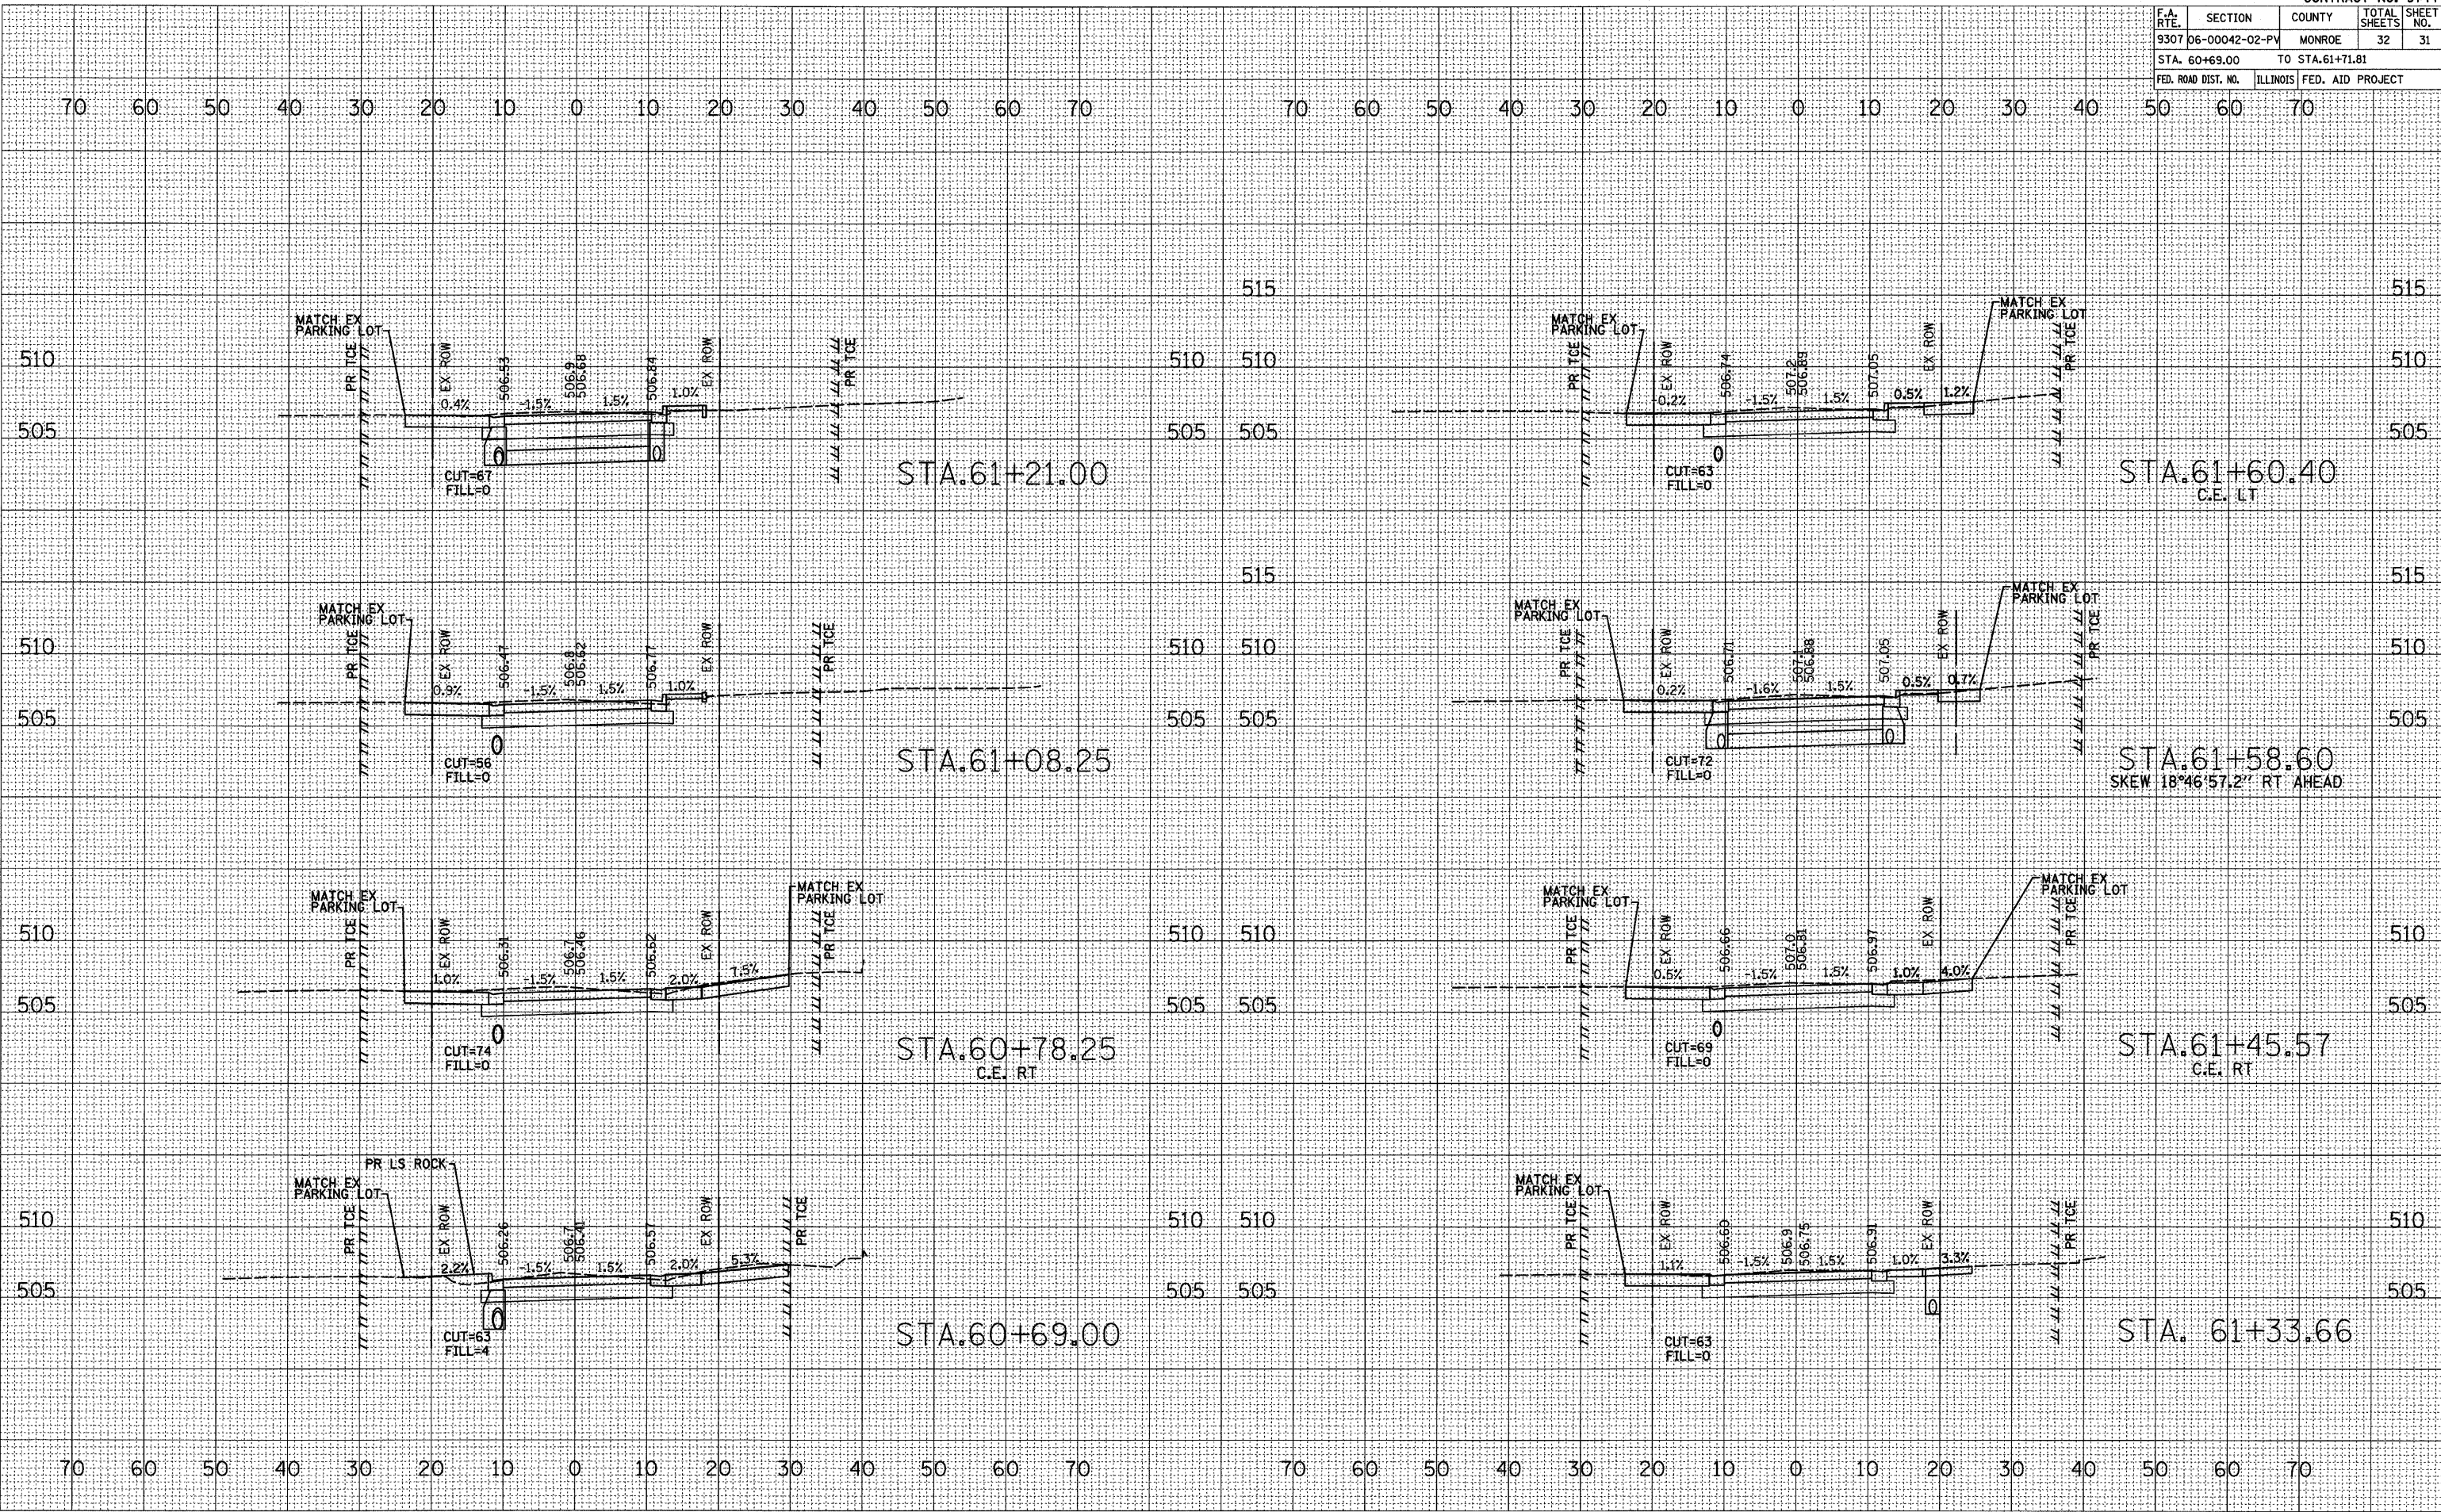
| F.A. RTE. | SECTION | COUNTY | TOTAL SHEETS | SHEET NO. |
|---|---|---|---|---|
| 9307 | 06-00042-02-PV | MONROE | 32 | 31 |
| STA. 60+69.00 | TO STA.61+71.81 | | | |
| FED. ROAD DIST. NO. | ILLINOIS | FED. AID PROJECT | | |

70 60 50 40 30 20 10 0 10 20 30 40 50 60 70

70 60 50 40 30 20 10 0 10 20 30 40 50 60 70

MATCH EX PARKING LOT
PR TCE
EX ROW
506.53
506.8
506.68
506.34
EX ROW
PR TCE
0.4%
-1.5%
1.5%
1.0%
CUT=67
FILL=0
510
505
STA.61+21.00

515
510
505
MATCH EX PARKING LOT
PR TCE
EX ROW
506.74
507.2
506.99
507.05
EX ROW
MATCH EX PARKING LOT
PR TCE
0.2%
-1.5%
1.5%
0.5%
1.2%
CUT=63
FILL=0
STA.61+60.40
C.E. LT

MATCH EX PARKING LOT
PR TCE
EX ROW
506.47
506.8
506.62
506.77
EX ROW
PR TCE
0.5%
-1.5%
1.5%
1.0%
CUT=56
FILL=0
STA.61+08.25

MATCH EX PARKING LOT
PR TCE
EX ROW
506.71
507.1
506.88
507.05
EX ROW
MATCH EX PARKING LOT
PR TCE
0.2%
-1.6%
1.5%
0.5%
0.7%
CUT=72
FILL=0
STA.61+58.60
SKEW 18°46'57.2" RT AHEAD

MATCH EX PARKING LOT
PR TCE
EX ROW
506.31
506.7
506.46
506.62
EX ROW
MATCH EX PARKING LOT
PR TCE
1.0%
-1.5%
1.5%
2.0%
7.5%
CUT=74
FILL=0
STA.60+78.25
C.E. RT

MATCH EX PARKING LOT
PR TCE
EX ROW
506.66
507.0
506.81
506.97
EX ROW
MATCH EX PARKING LOT
PR TCE
0.5%
-1.5%
1.5%
1.0%
4.0%
CUT=69
FILL=0
STA.61+45.57
C.E. RT

PR LS ROCK
MATCH EX PARKING LOT
PR TCE
EX ROW
506.26
506.7
506.40
506.57
EX ROW
PR TCE
2.2%
-1.5%
1.5%
2.0%
5.3%
CUT=63
FILL=4
STA.60+69.00

MATCH EX PARKING LOT
PR TCE
EX ROW
506.60
506.9
506.75
506.91
EX ROW
PR TCE
1.1%
-1.5%
1.5%
1.0%
3.3%
CUT=63
FILL=0
STA. 61+33.66

70 60 50 40 30 20 10 0 10 20 30 40 50 60 70

70 60 50 40 30 20 10 0 10 20 30 40 50 60 70